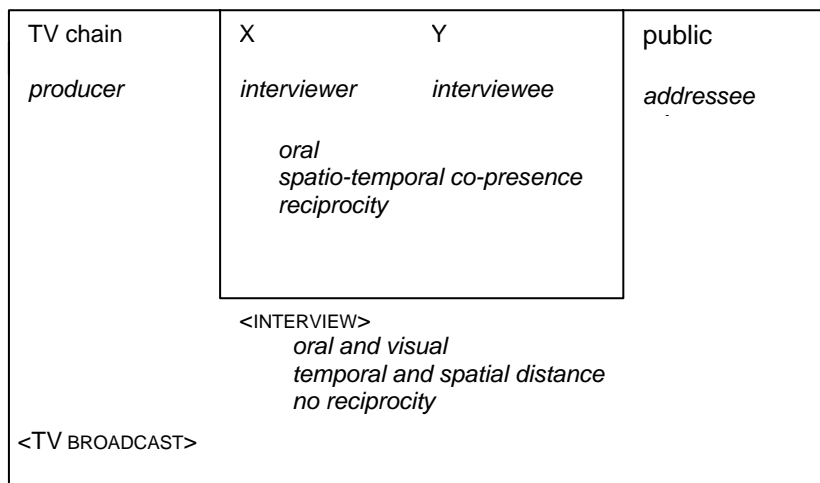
TV chain

*producer*

X  Y

*interviewer*  *interviewee*

*oral*
*spatio-temporal co-presence*
*reciprocity*

public

*addressee*

<INTERVIEW>
*oral and visual*
*temporal and spatial distance*
*no reciprocity*

<TV BROADCAST>